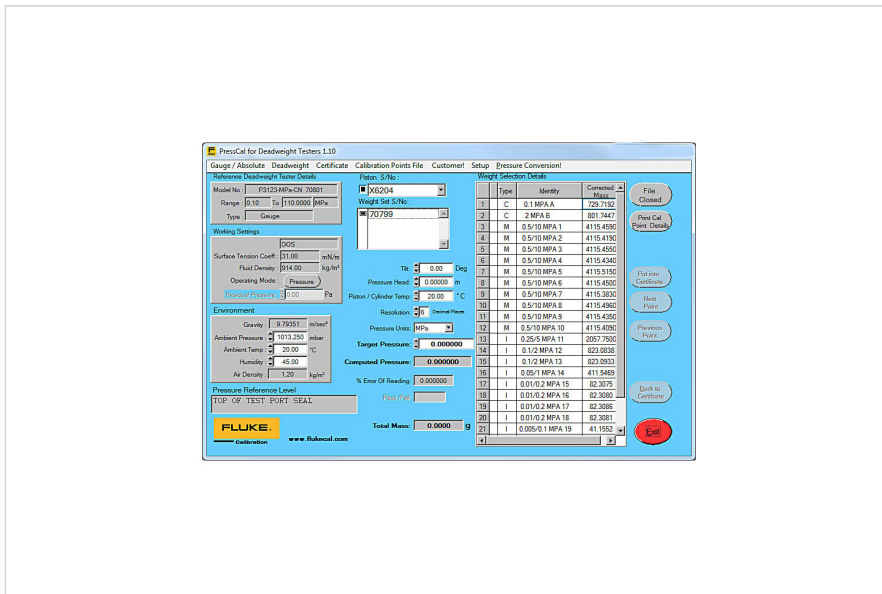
PressCal for Deadweight Testers 1.10

Gauge / Absolute Deadweight Certificate Calibration Points File Customer! Setup Pressure Conversion!

Reference Deadweight Tester Details
Model No: P3123-MPa-CN 70801
Range 0.10 To 110.0000 MPa
Type Gauge

Working Settings
DOS
Surface Tension Coeff.: 31.00 mN/m
Fluid Density: 914.00 kg/m³
Operating Mode: Pressure
Residual Pressure 0.00 Pa

Environment
Gravity: 9.79351 m/sec²
Ambient Pressure: 1013.250 mbar
Ambient Temp: 20.00 °C
Humidity: 45.00
Air Density: 1.20 kg/m³

Pressure Reference Level
TOP OF TEST PORT SEAL

FLUKE Calibration www.flukecal.com

Piston S/No:
X6204
Weight Set S/No:
70799

Tilt: 0.00 Deg
Pressure Head: 0.00000 m
Piston / Cylinder Temp: 20.00 °C
Resolution: 6 Decimal Places
Pressure Units: MPa
Target Pressure: 0.000000
Computed Pressure: 0.000000
% Error Of Reading: 0.000000
Pass/Fail

Total Mass: 0.0000 g

Weight Selection Details

| | Type | Identity | Corrected Mass |
|---|---|---|---|
| 1 | C | 0.1 MPA A | 729.7192 |
| 2 | C | 2 MPA B | 801.7447 |
| 3 | M | 0.5/10 MPA 1 | 4115.4590 |
| 4 | M | 0.5/10 MPA 2 | 4115.4190 |
| 5 | M | 0.5/10 MPA 3 | 4115.4550 |
| 6 | M | 0.5/10 MPA 4 | 4115.4340 |
| 7 | M | 0.5/10 MPA 5 | 4115.5150 |
| 8 | M | 0.5/10 MPA 6 | 4115.4500 |
| 9 | M | 0.5/10 MPA 7 | 4115.3830 |
| 10 | M | 0.5/10 MPA 8 | 4115.4960 |
| 11 | M | 0.5/10 MPA 9 | 4115.4350 |
| 12 | M | 0.5/10 MPA 10 | 4115.4090 |
| 13 | I | 0.25/5 MPA 11 | 2057.7500 |
| 14 | I | 0.1/2 MPA 12 | 823.0838 |
| 15 | I | 0.1/2 MPA 13 | 823.0933 |
| 16 | I | 0.05/1 MPA 14 | 411.5469 |
| 17 | I | 0.01/0.2 MPA 15 | 82.3075 |
| 18 | I | 0.01/0.2 MPA 16 | 82.3080 |
| 19 | I | 0.01/0.2 MPA 17 | 82.3086 |
| 20 | I | 0.01/0.2 MPA 18 | 82.3081 |
| 21 | I | 0.005/0.1 MPA 19 | 41.1552 |

File Closed
Print Cal Point Details
Put into Certificate
Next Point
Previous Point
Back to Certificate
Exit